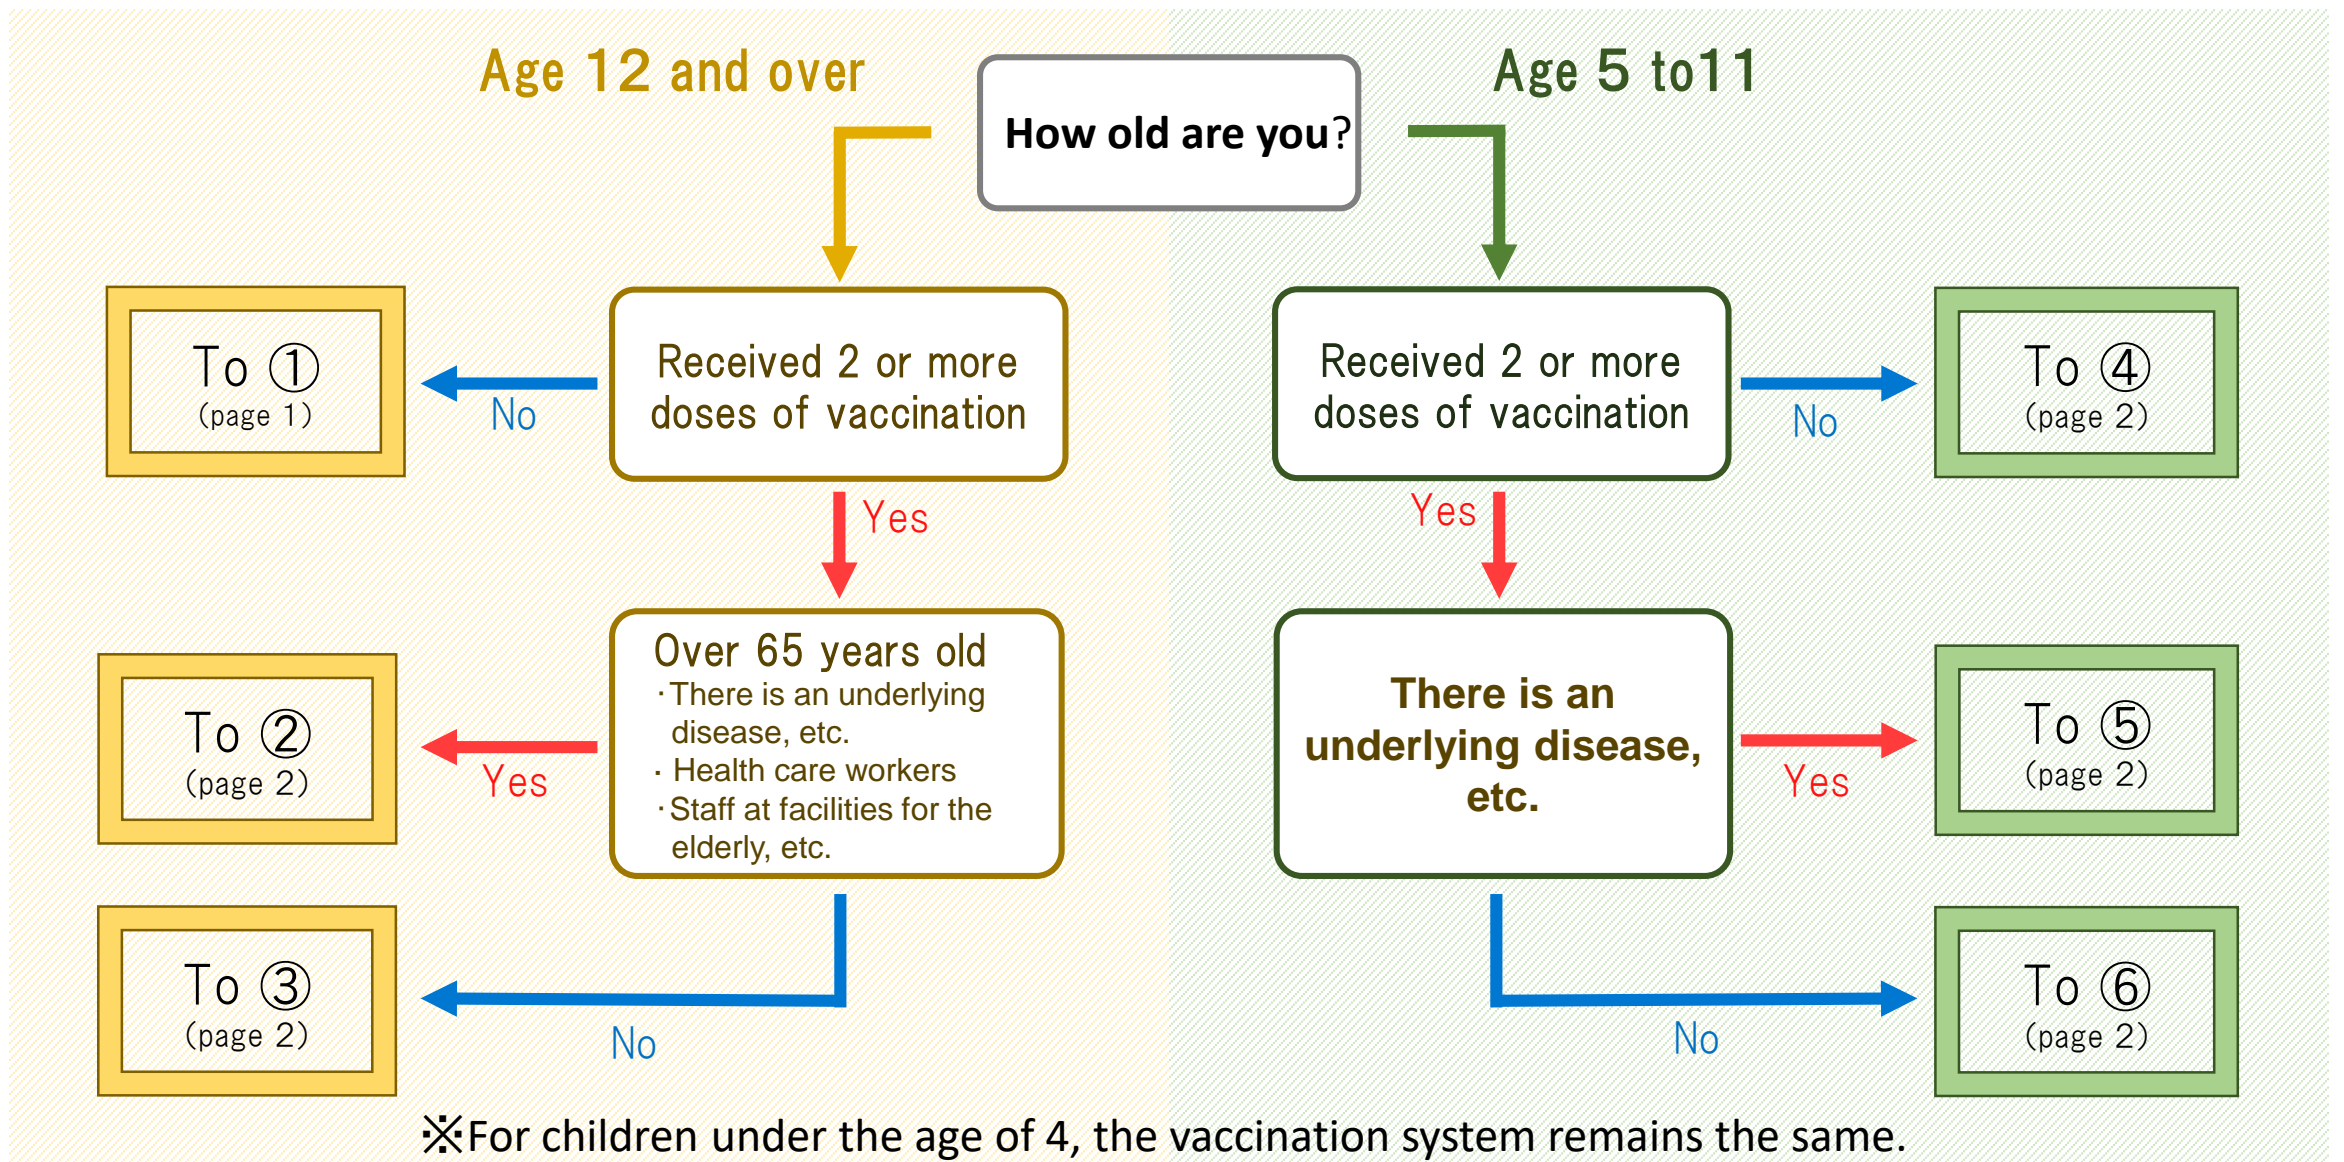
Age 12 and over

How old are you?

Age 5 to11

To ①
(page 1)

No

Received 2 or more doses of vaccination

Received 2 or more doses of vaccination

No

To ④
(page 2)

Yes

Yes

To ②
(page 2)

Yes

Over 65 years old
・There is an underlying disease, etc.
・Health care workers
・Staff at facilities for the elderly, etc.

There is an underlying disease, etc.

Yes

To ⑤
(page 2)

To ③
(page 2)

No

No

To ⑥
(page 2)

※For children under the age of 4, the vaccination system remains the same.